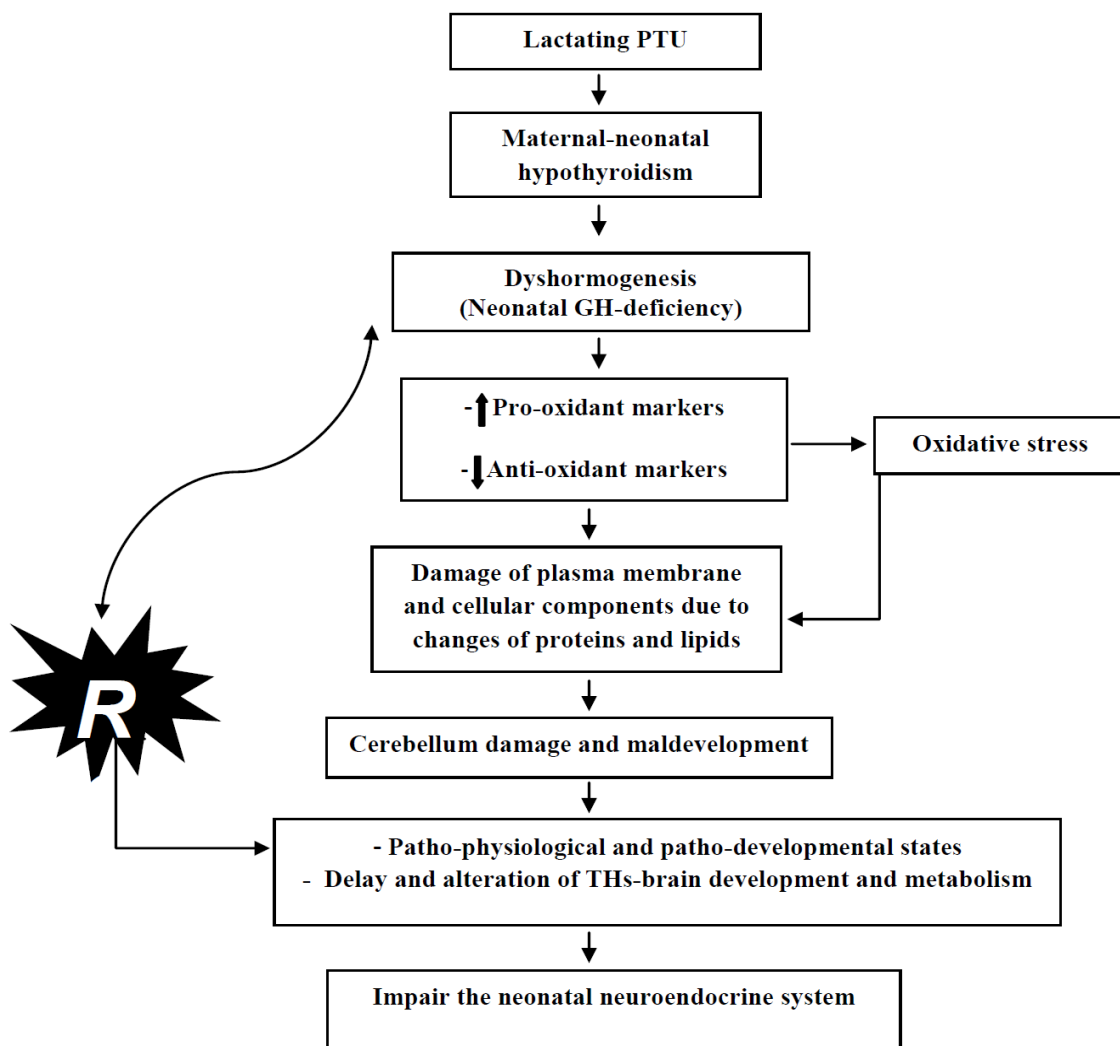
Lactating PTU

Maternal-neonatal hypothyroidism

Dyshormogenesis
(Neonatal GH-deficiency)

- ↑ Pro-oxidant markers
- ↓ Anti-oxidant markers

Oxidative stress

Damage of plasma membrane and cellular components due to changes of proteins and lipids

R

Cerebellum damage and maldevelopment

- Patho-physiological and patho-developmental states
- Delay and alteration of THs-brain development and metabolism

Impair the neonatal neuroendocrine system